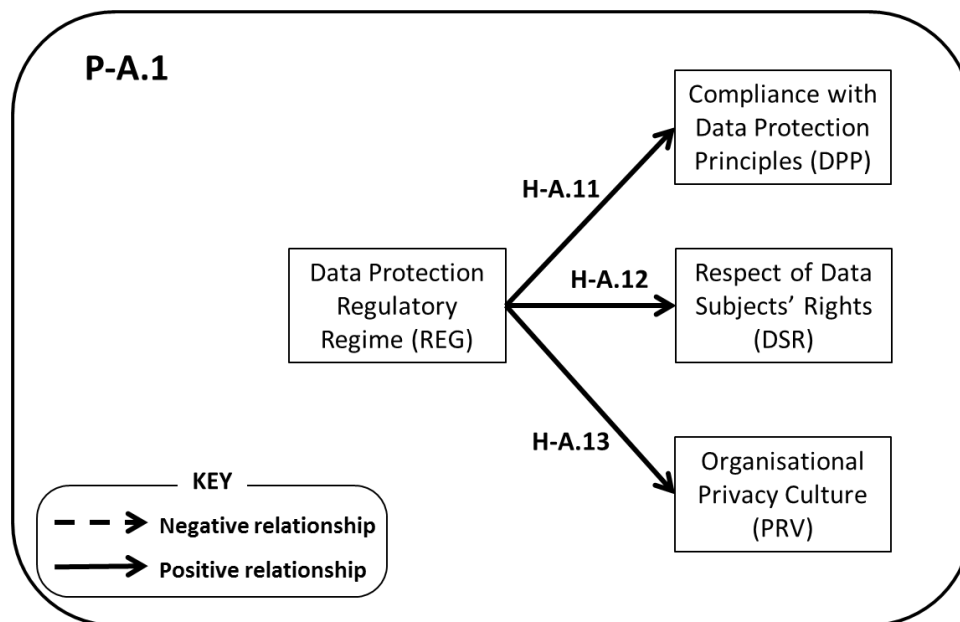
P-A.1

Data Protection Regulatory Regime (REG)

H-A.11

Compliance with Data Protection Principles (DPP)

H-A.12

Respect of Data Subjects' Rights (DSR)

H-A.13

Organisational Privacy Culture (PRV)

KEY

Negative relationship

Positive relationship